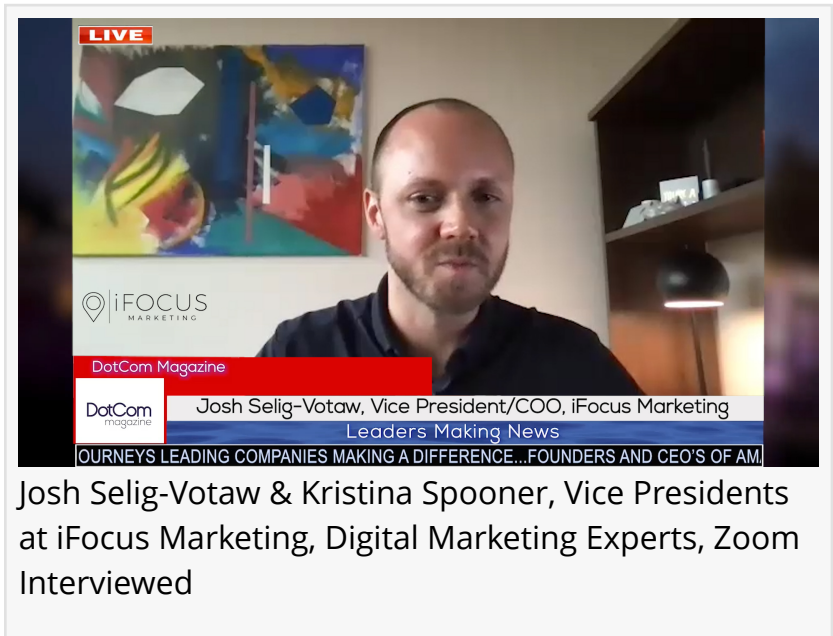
LIVE

iFOCUS MARKETING

DotCom Magazine

DotCom magazine

Josh Selig-Votaw, Vice President/COO, iFocus Marketing

Leaders Making News

OURNEYS LEADING COMPANIES MAKING A DIFFERENCE...FOUNDERS AND CEO'S OF AM

Josh Selig-Votaw & Kristina Spooner, Vice Presidents at iFocus Marketing, Digital Marketing Experts, Zoom Interviewed